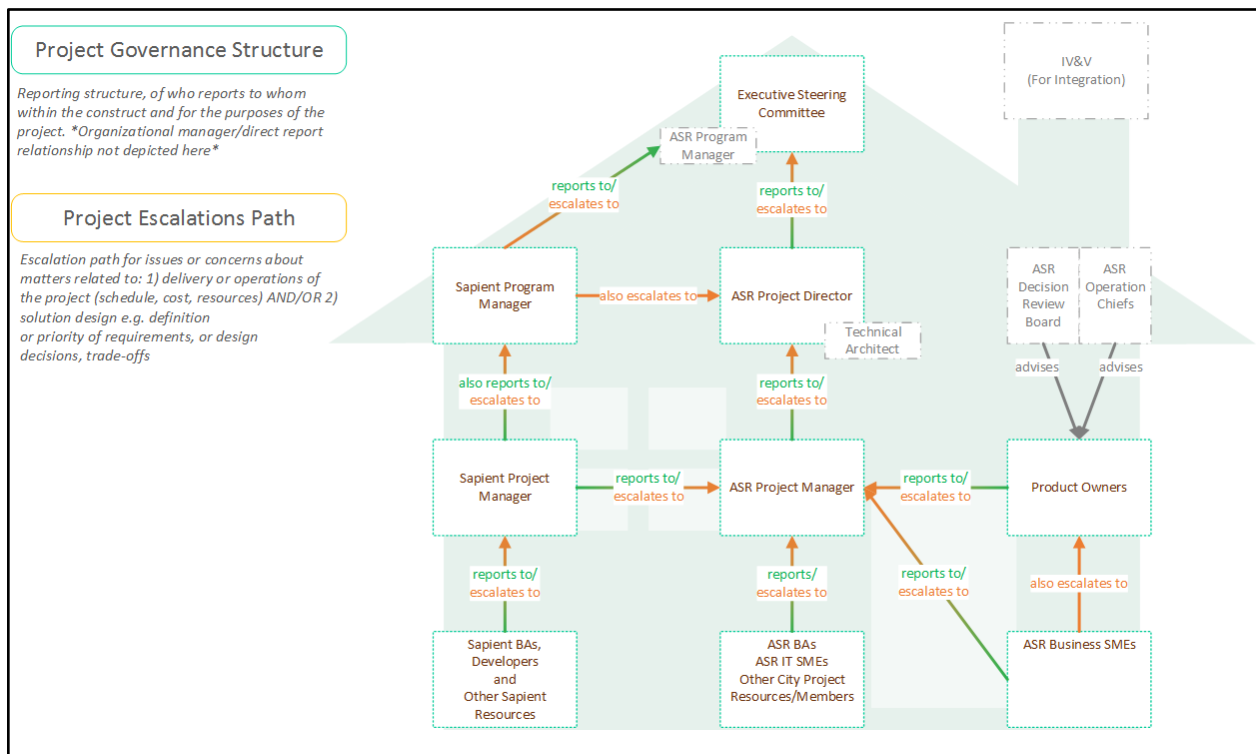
Project Governance Structure

Reporting structure, of who reports to whom within the construct and for the purposes of the project. *Organizational manager/direct report relationship not depicted here*

Project Escalations Path

Escalation path for issues or concerns about matters related to: 1) delivery or operations of the project (schedule, cost, resources) AND/OR 2) solution design e.g. definition or priority of requirements, or design decisions, trade-offs

IV&V (For Integration)

Executive Steering Committee

ASR Program Manager

reports to/ escalates to

reports to/ escalates to

Sapient Program Manager

also escalates to

ASR Project Director

Technical Architect

ASR Decision Review Board

ASR Operation Chiefs

advises

advises

also reports to/ escalates to

reports to/ escalates to

Sapient Project Manager

reports to/ escalates to

ASR Project Manager

reports to/ escalates to

Product Owners

reports to/ escalates to

reports/ escalates to

reports to/ escalates to

also escalates to

Sapient BAs, Developers and Other Sapient Resources

ASR BAs ASR IT SMEs Other City Project Resources/Members

ASR Business SMEs